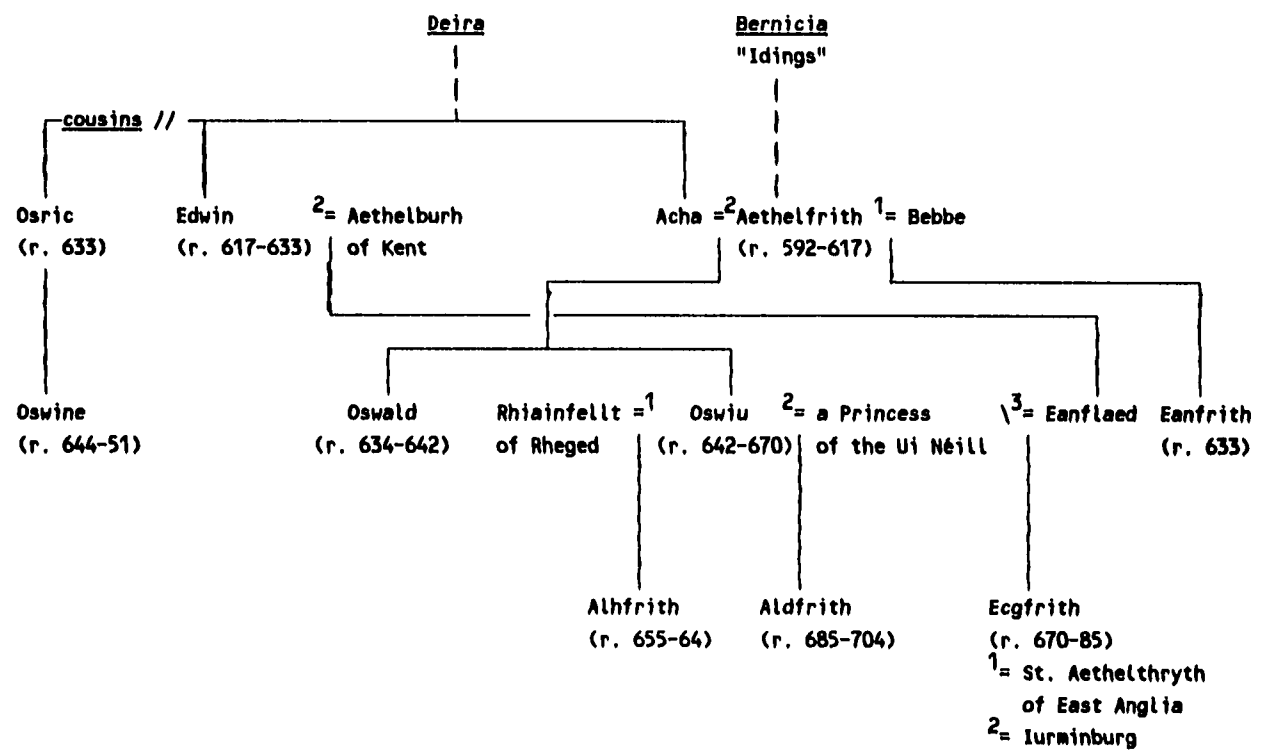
Deira

Bernicia
"Idings"

cousins //

Osric
(r. 633)

Edwin
(r. 617-633)

$^2$= Aethelburh
of Kent

Acha =$^2$Aethelfrith $^1$= Bebbe
(r. 592-617)

Oswine
(r. 644-51)

Oswald
(r. 634-642)

Rhiainfellt =$^1$
of Rheged

Oswiu
(r. 642-670)

$^2$= a Princess
of the Ui Néill

\$^3$= Eanflaed

Eanfrith
(r. 633)

Alhfrith
(r. 655-64)

Aldfrith
(r. 685-704)

Ecgfrith
(r. 670-85)
$^1$= St. Aethelthryth
of East Anglia
$^2$= Iurminburg